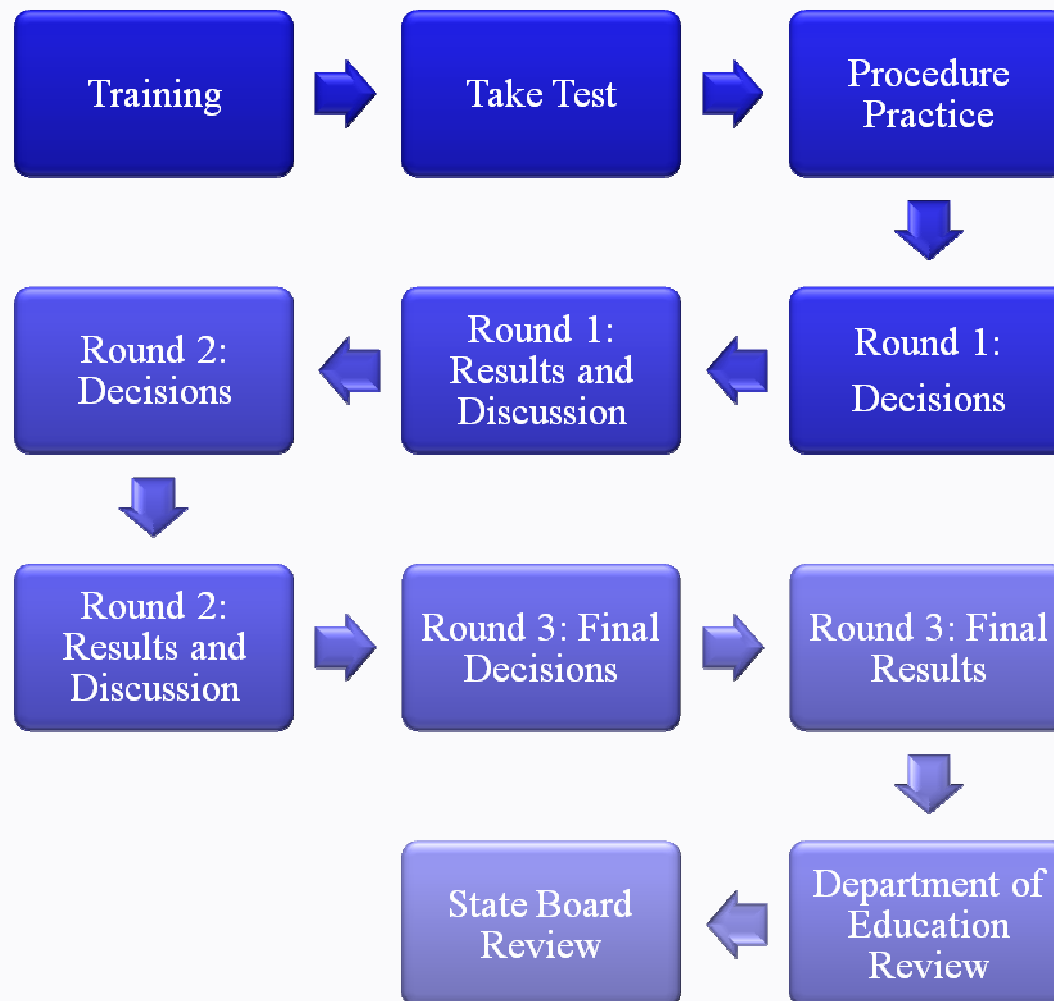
Training

Take Test

Procedure Practice

Round 1: Decisions

Round 1: Results and Discussion

Round 2: Decisions

Round 2: Results and Discussion

Round 3: Final Decisions

Round 3: Final Results

Department of Education Review

State Board Review